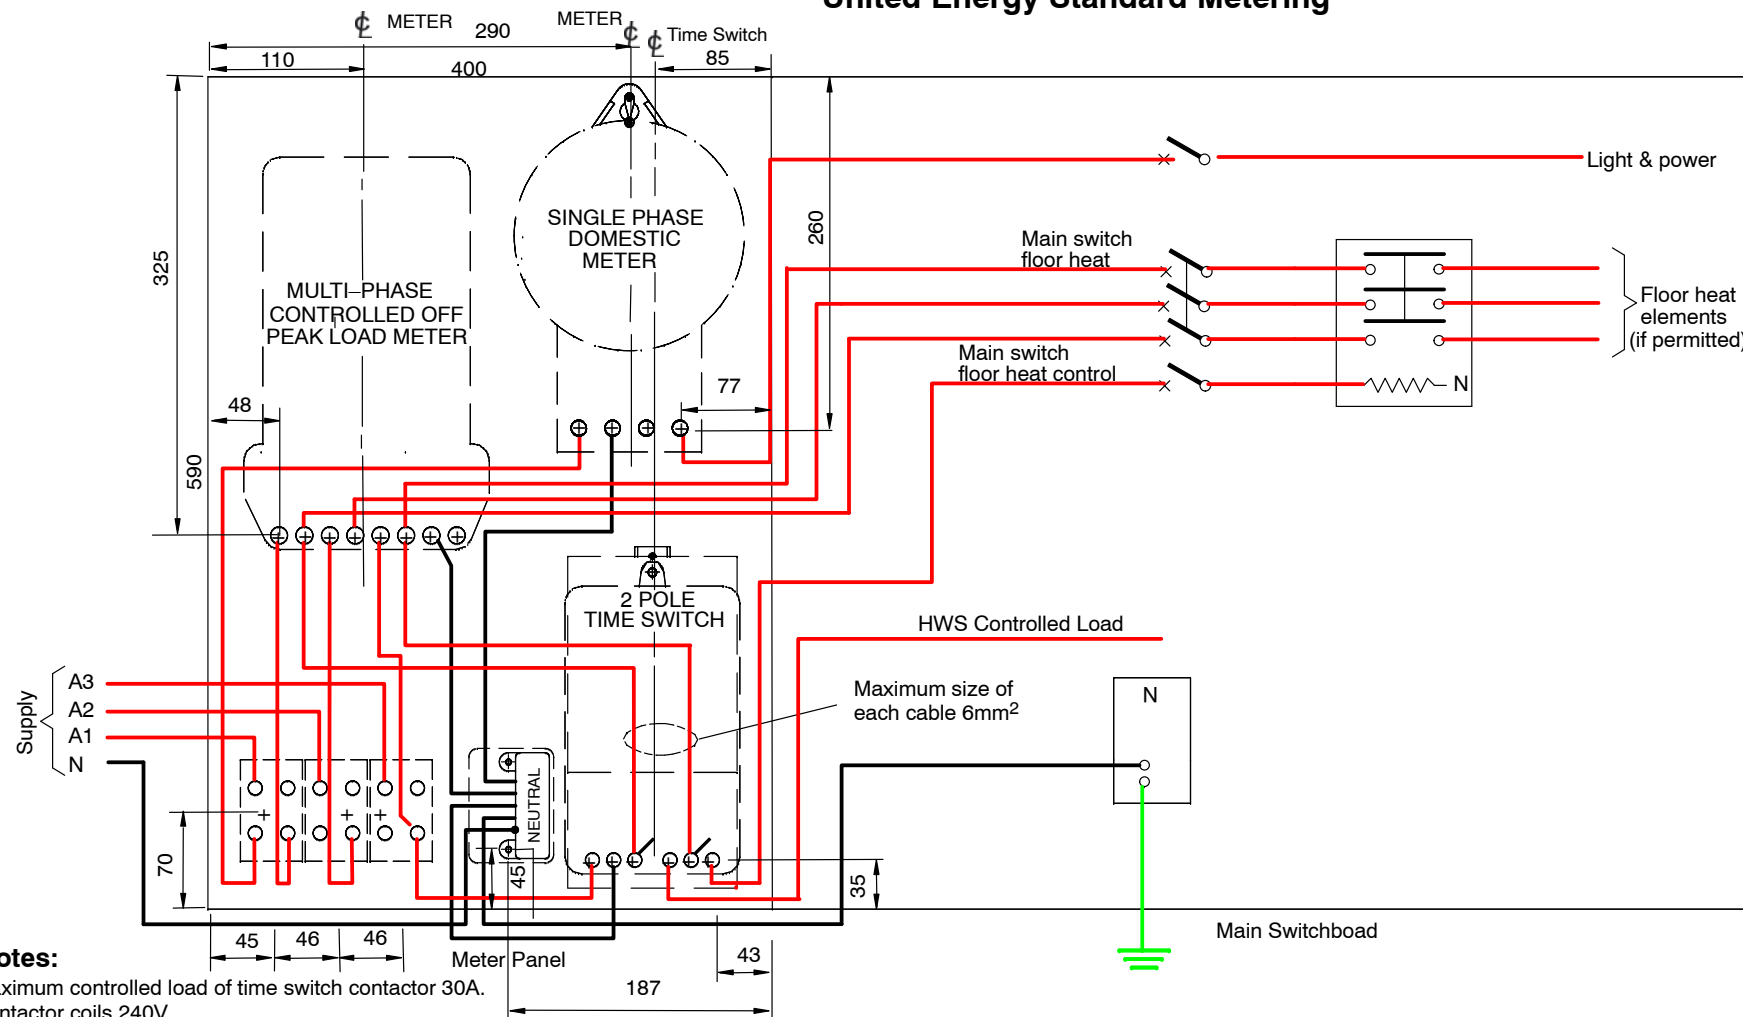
United Energy Standard Metering

℄ METER 290 METER ℄ ℄ Time Switch

110 400 85

325

SINGLE PHASE DOMESTIC METER

260

MULTI–PHASE CONTROLLED OFF PEAK LOAD METER

48

77

590

2 POLE TIME SWITCH

Light & power

Main switch floor heat

Floor heat elements (if permitted)

Main switch floor heat control

N

HWS Controlled Load

Maximum size of each cable 6mm$^2$

N

Supply

A3

A2

A1

N

NEUTRAL

70

45

35

45 46 46

Meter Panel

43

187

Main Switchboad

otes:

aximum controlled load of time switch contactor 30A.

ntactor coils 240V